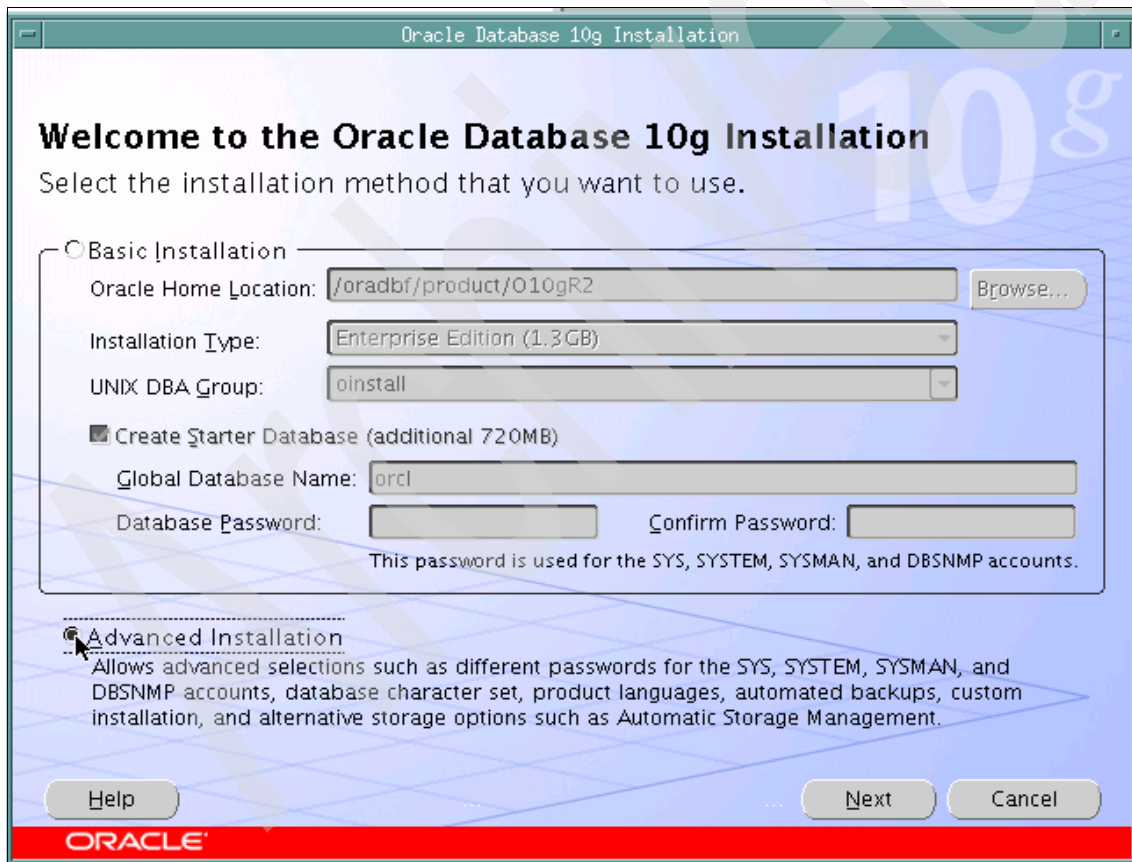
Oracle Database 10g Installation

10g

Welcome to the Oracle Database 10g Installation

Select the installation method that you want to use.

Basic Installation

Oracle Home Location: /oradbf/product/O10gR2

Browse...

Installation Type: Enterprise Edition (1.3GB)

UNIX DBA Group: oinstall

Create Starter Database (additional 720MB)

Global Database Name: orcl

Database Password:

Confirm Password:

This password is used for the SYS, SYSTEM, SYSMAN, and DBSNMP accounts.

Advanced Installation

Allows advanced selections such as different passwords for the SYS, SYSTEM, SYSMAN, and DBSNMP accounts, database character set, product languages, automated backups, custom installation, and alternative storage options such as Automatic Storage Management.

Help

Next

Cancel

ORACLE